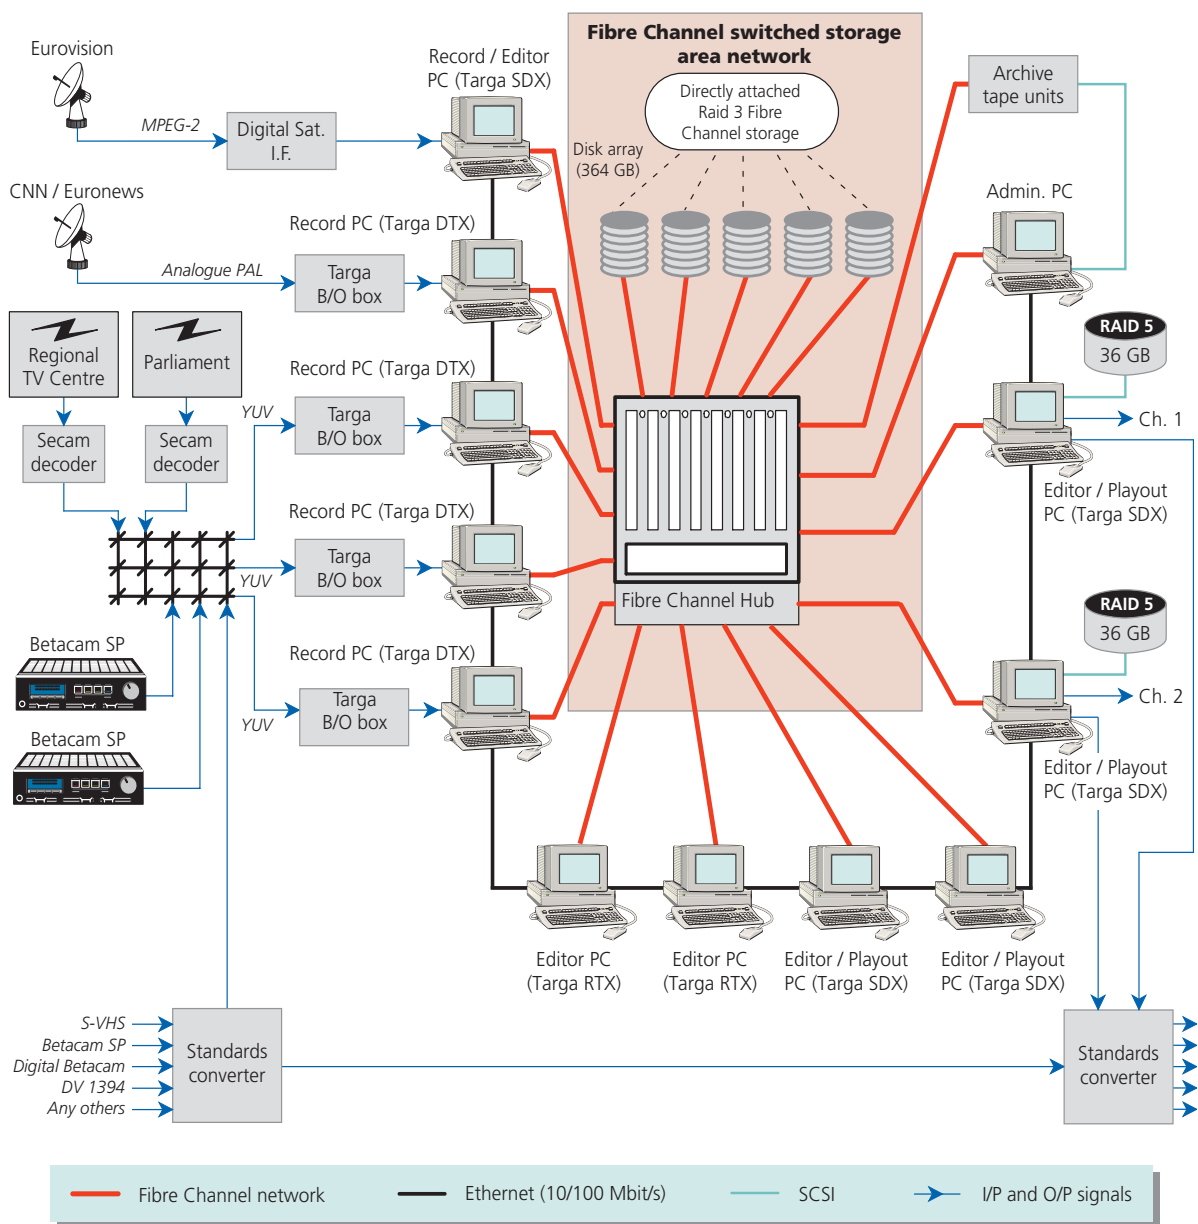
Fibre Channel switched storage area network

Eurovision

MPEG-2

Digital Sat. I.F.

Record / Editor PC (Targa SDX)

Directly attached Raid 3 Fibre Channel storage

Disk array (364 GB)

Archive tape units

Admin. PC

CNN / Euronews

Analogue PAL

Record PC (Targa DTX)

Targa B/O box

Regional TV Centre

Parliament

Secam decoder

Secam decoder

YUV

Record PC (Targa DTX)

Targa B/O box

RAID 5
36 GB

Ch. 1

Editor / Playout PC (Targa SDX)

Record PC (Targa DTX)

YUV

Targa B/O box

Fibre Channel Hub

RAID 5
36 GB

Betacam SP

Record PC (Targa DTX)

Targa B/O box

YUV

Ch. 2

Betacam SP

Editor / Playout PC (Targa SDX)

Editor PC (Targa RTX)

Editor PC (Targa RTX)

Editor / Playout PC (Targa SDX)

Editor / Playout PC (Targa SDX)

S-VHS
Betacam SP
Digital Betacam
DV 1394
Any others

Standards converter

Standards converter

Fibre Channel network
Ethernet (10/100 Mbit/s)
SCSI
I/P and O/P signals